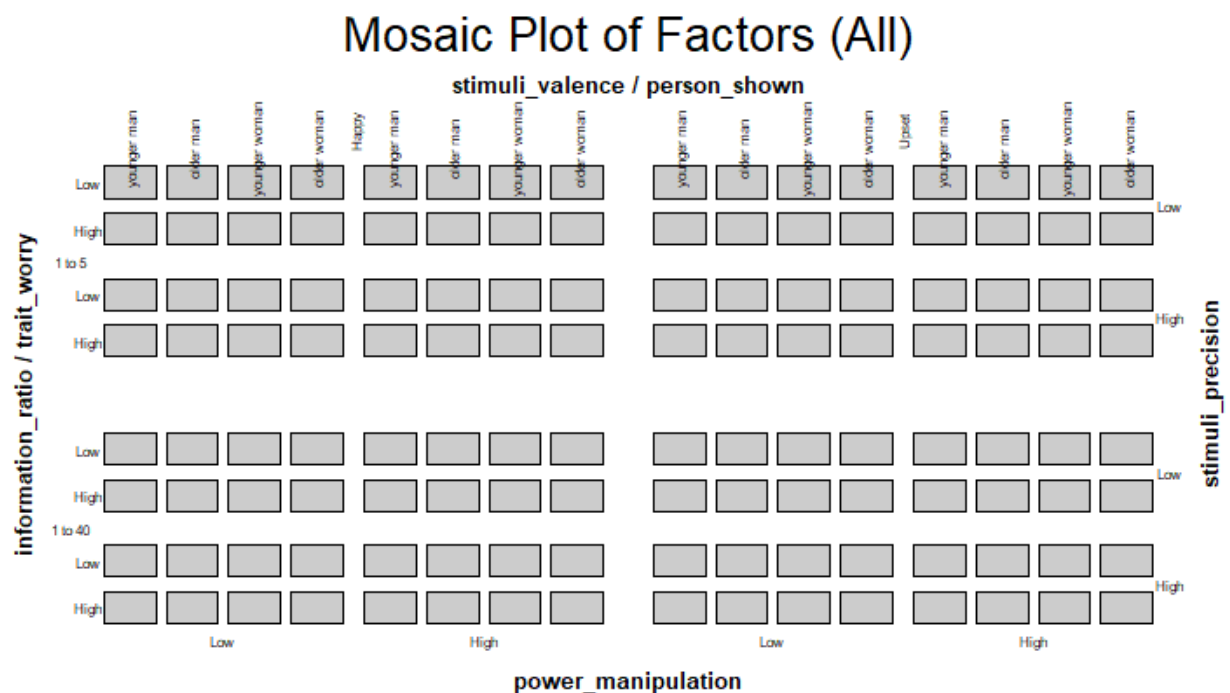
Mosaic Plot of Factors (All)

stimuli_valence / person_shown

Happy
younger man older man younger woman older woman younger man older man younger woman older woman

Upset
younger man older man younger woman older woman younger man older man younger woman older woman

information_ratio / trait_worry

1 to 5
Low
High
Low
High

1 to 40
Low
High
Low
High

stimuli_precision
Low
High
Low
High

Low High Low High

power_manipulation